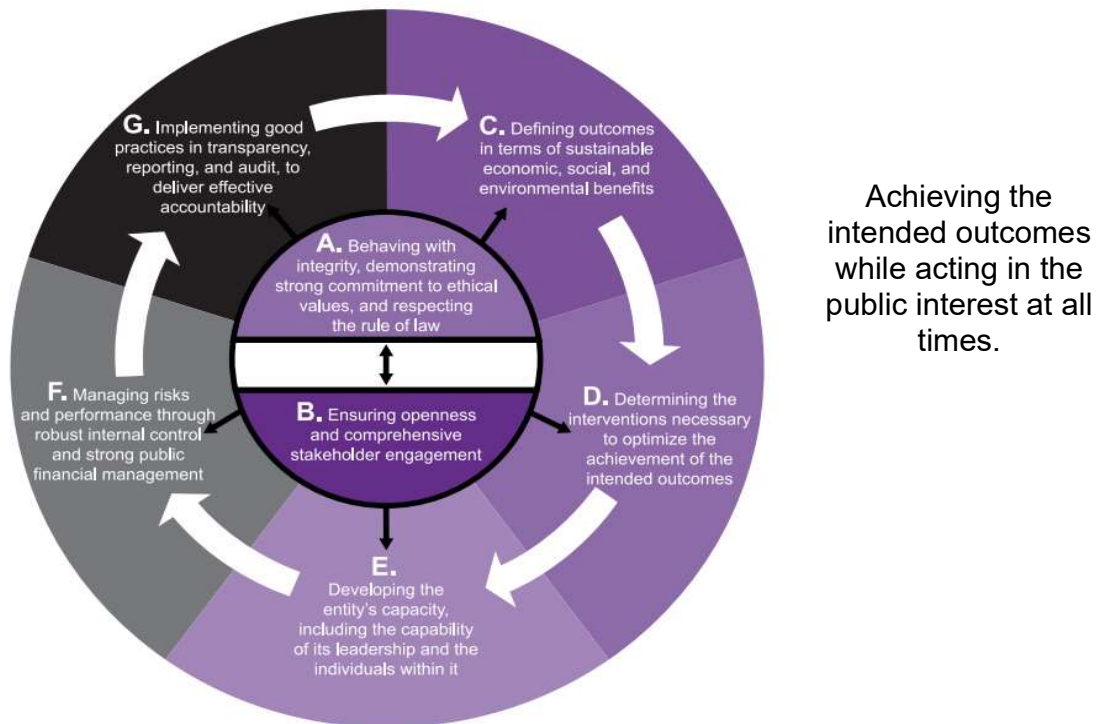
G. Implementing good practices in transparency, reporting, and audit, to deliver effective accountability

C. Defining outcomes in terms of sustainable economic, social, and environmental benefits

A. Behaving with integrity, demonstrating strong commitment to ethical values, and respecting the rule of law

B. Ensuring openness and comprehensive stakeholder engagement

F. Managing risks and performance through robust internal control and strong public financial management

D. Determining the interventions necessary to optimize the achievement of the intended outcomes

E. Developing the entity's capacity, including the capability of its leadership and the individuals within it

Achieving the intended outcomes while acting in the public interest at all times.